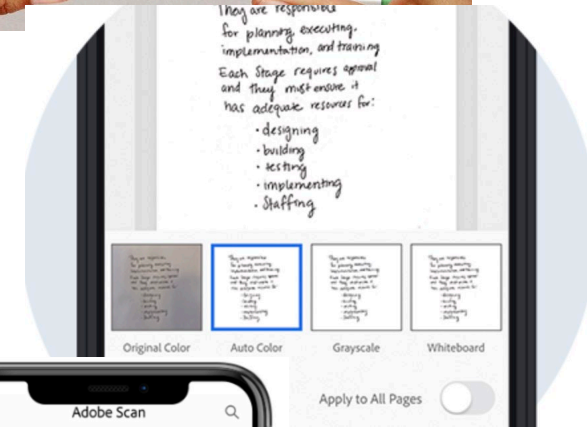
They are responsible for planning, executing, implementation, and training

Each Stage requires approval and they must ensure it has adequate resources for:

• designing
• building
• testing
• implementing
• Staffing

Original Color

Auto Color

Grayscale

Whiteboard

Adobe Scan

Apply to All Pages